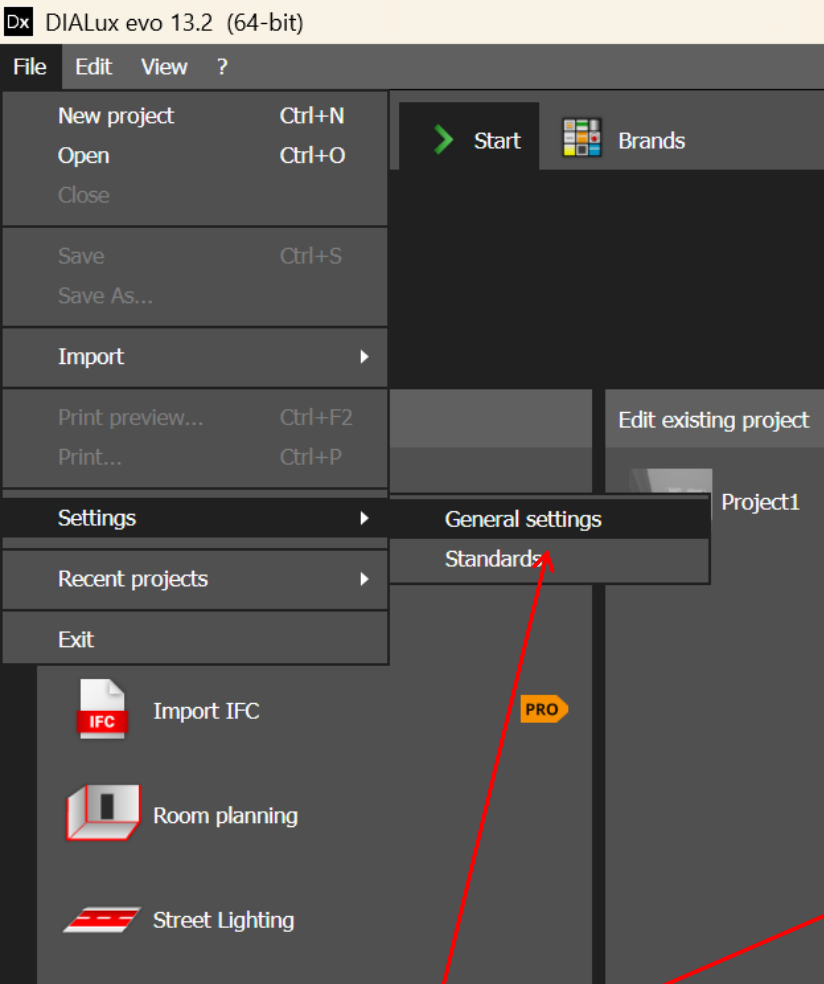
Dx DIALux evo 13.2 (64-bit)

File Edit View ?

New project Ctrl+N
Open Ctrl+O
Close

Save Ctrl+S
Save As...

Import

Print preview... Ctrl+F2
Print... Ctrl+P

Settings

Recent projects

Exit

General settings
Standards

Start

Brands

Edit existing project

Project1

IFC

Import IFC

PRO

Room planning

Street Lighting